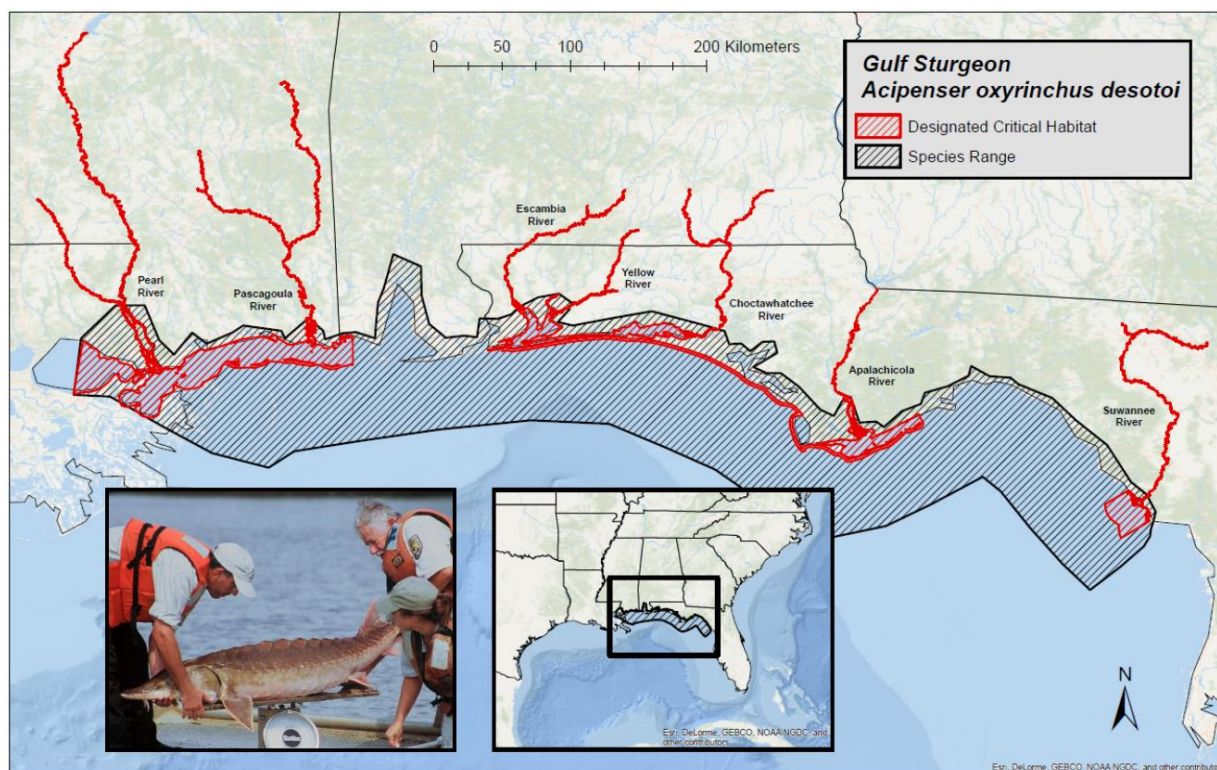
0 50 100 200 Kilometers

Gulf Sturgeon
Acipenser oxyrinchus desotoi

Designated Critical Habitat

Species Range

Pearl River

Pascagoula River

Escambia River

Yellow River

Choctawhatchee River

Apalachicola River

Suwannee River

Esri, DeLorme, GEBCO, NOAA NGDC, and other contributors

N

Esri, DeLorme, GEBCO, NOAA NGDC, and other contributo